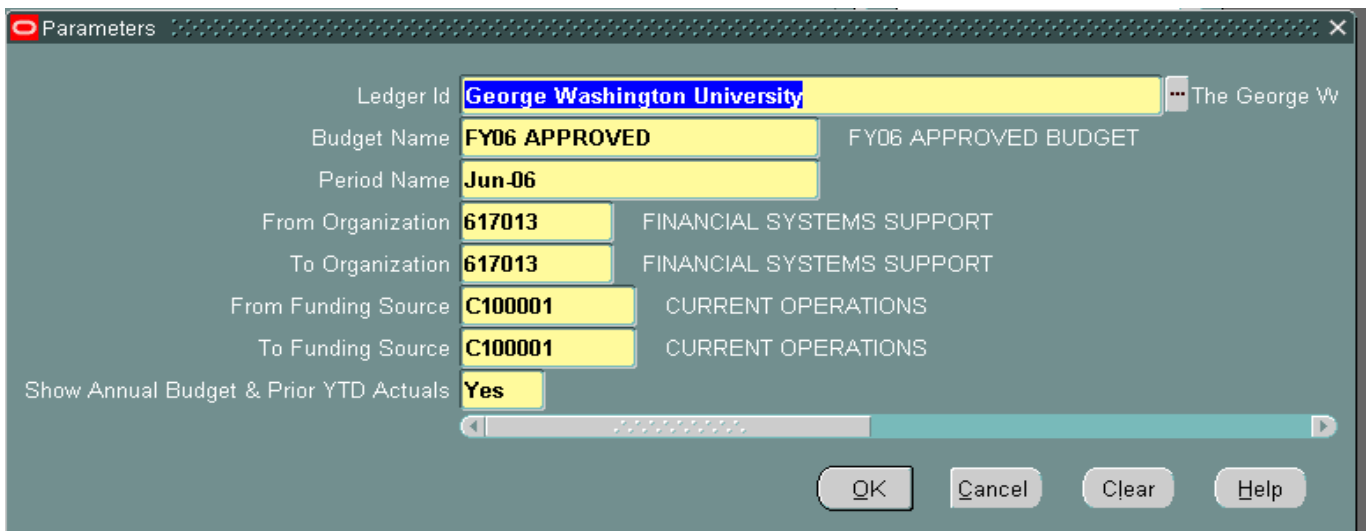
Parameters

Ledger Id George Washington University The George W
Budget Name FY06 APPROVED FY06 APPROVED BUDGET
Period Name Jun-06
From Organization 617013 FINANCIAL SYSTEMS SUPPORT
To Organization 617013 FINANCIAL SYSTEMS SUPPORT
From Funding Source C100001 CURRENT OPERATIONS
To Funding Source C100001 CURRENT OPERATIONS
Show Annual Budget & Prior YTD Actuals Yes

OK Cancel Clear Help